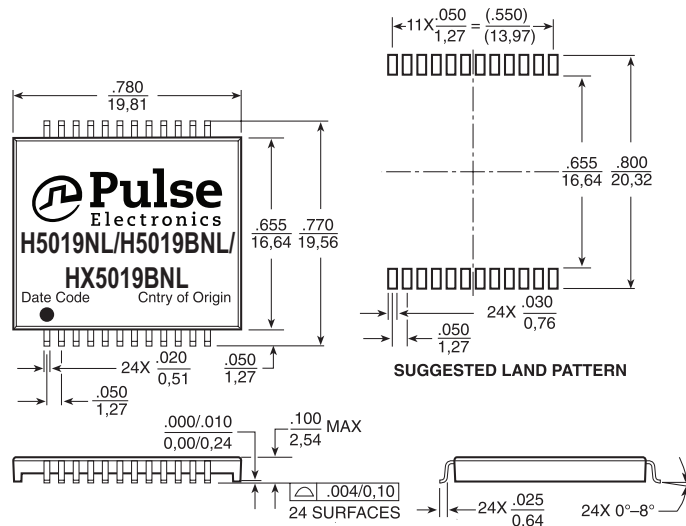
$11X\frac{.050}{1,27} = \frac{(.550)}{(13,97)}$

$\frac{.780}{19,81}$

Pulse
Electronics
H5019NL/H5019BNL/
HX5019BNL
Date Code
Cntry of Origin

$\frac{.655}{16,64}$ $\frac{.770}{19,56}$

$\frac{.655}{16,64}$ $\frac{.800}{20,32}$

$24X\frac{.030}{0,76}$

$\frac{.050}{1,27}$

$24X\frac{.020}{0,51}$

$\frac{.050}{1,27}$

$\frac{.050}{1,27}$

SUGGESTED LAND PATTERN

$\frac{.000/.010}{0,00/0,24}$

$\frac{.100}{2,54}$ MAX

.004/0,10
24 SURFACES

$24X\frac{.025}{0,64}$

24X 0°–8°